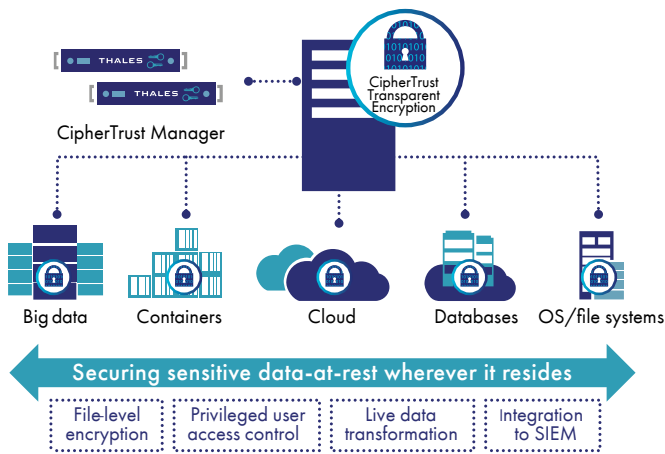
THALES

THALES

CipherTrust Manager

1010 0101 1010

CipherTrust Transparent Encryption

Big data

Containers

Cloud

Databases

OS/file systems

Securing sensitive data-at-rest wherever it resides

File-level encryption

Privileged user access control

Live data transformation

Integration to SIEM